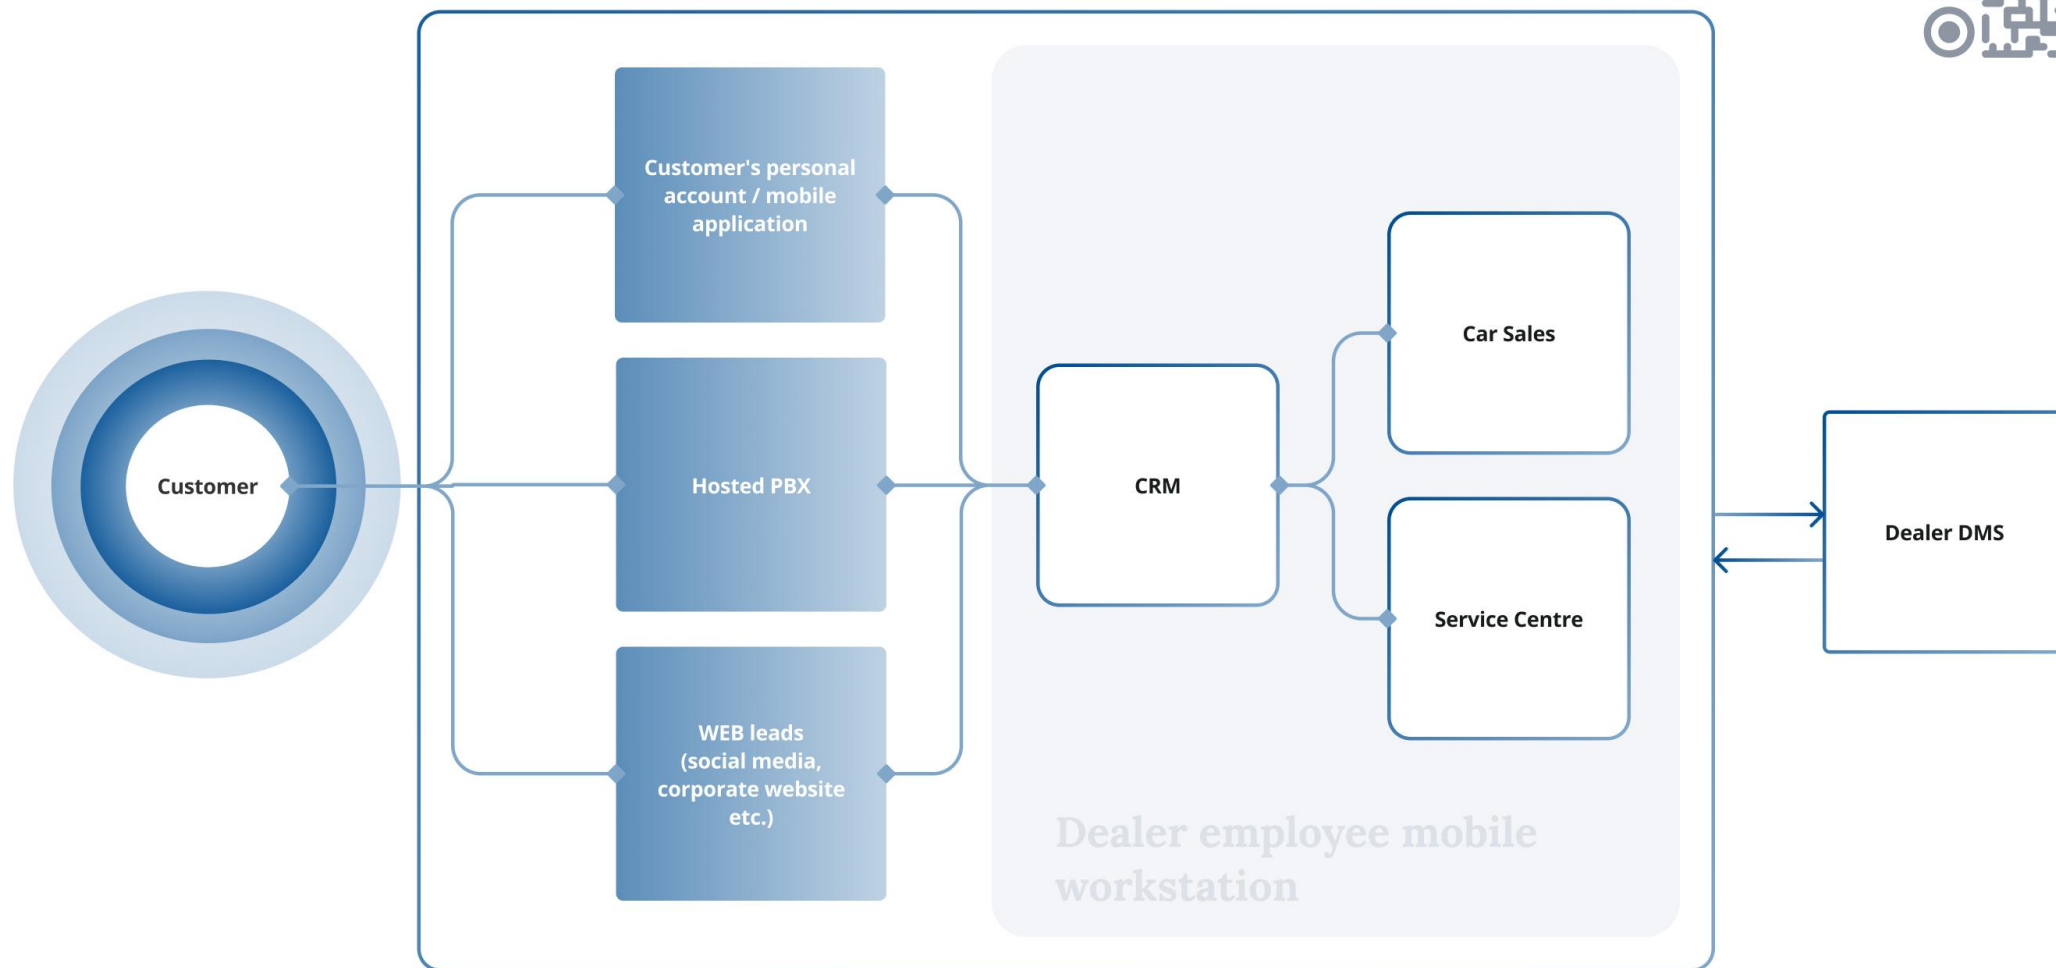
Customer

Customer's personal account / mobile application

Hosted PBX

WEB leads (social media, corporate website etc.)

CRM

Car Sales

Service Centre

Dealer employee mobile workstation

Dealer DMS